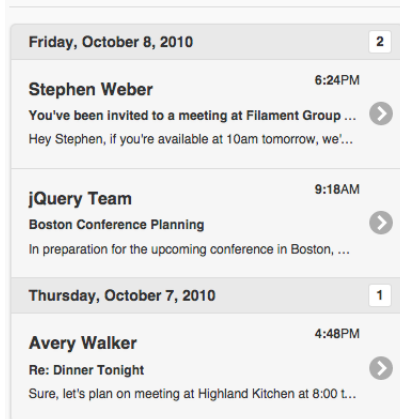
Friday, October 8, 2010 2

Stephen Weber
6:24PM
You've been invited to a meeting at Filament Group ...
Hey Stephen, if you're available at 10am tomorrow, we'...

jQuery Team
9:18AM
Boston Conference Planning
In preparation for the upcoming conference in Boston, ...

Thursday, October 7, 2010 1

Avery Walker
4:48PM
Re: Dinner Tonight
Sure, let's plan on meeting at Highland Kitchen at 8:00 t...